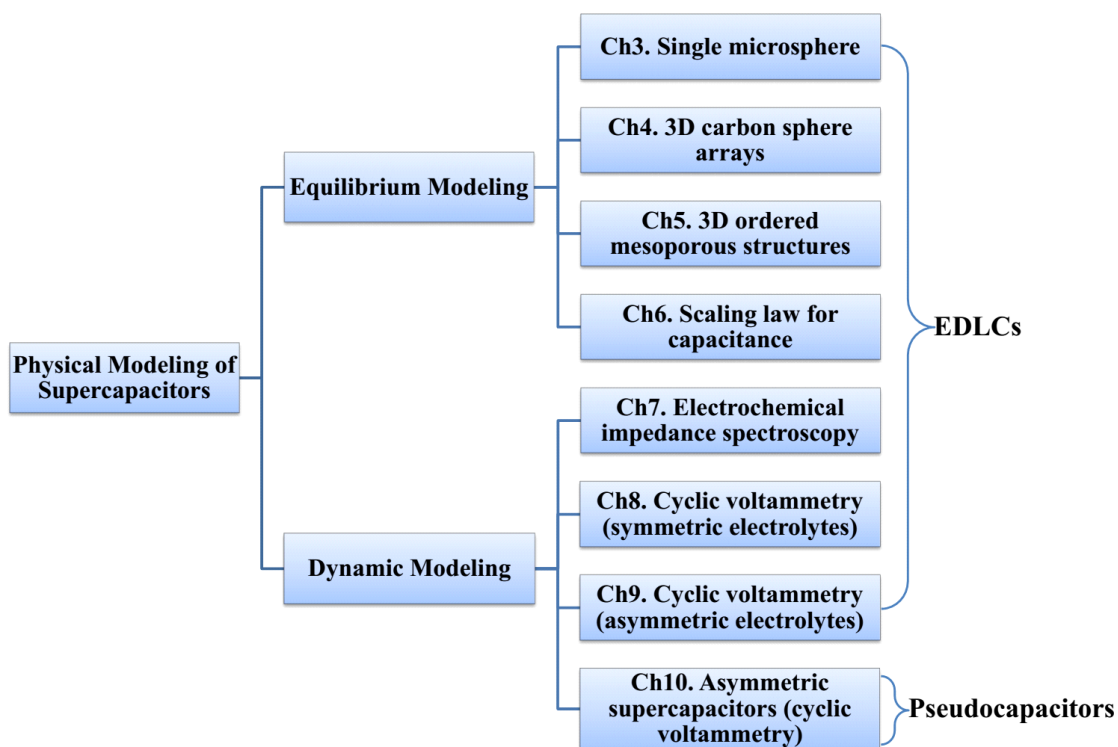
Physical Modeling of Supercapacitors

Equilibrium Modeling

Ch3. Single microsphere

Ch4. 3D carbon sphere arrays

Ch5. 3D ordered mesoporous structures

Ch6. Scaling law for capacitance

Dynamic Modeling

Ch7. Electrochemical impedance spectroscopy

Ch8. Cyclic voltammetry (symmetric electrolytes)

Ch9. Cyclic voltammetry (asymmetric electrolytes)

Ch10. Asymmetric supercapacitors (cyclic voltammetry)

EDLCs

Pseudocapacitors